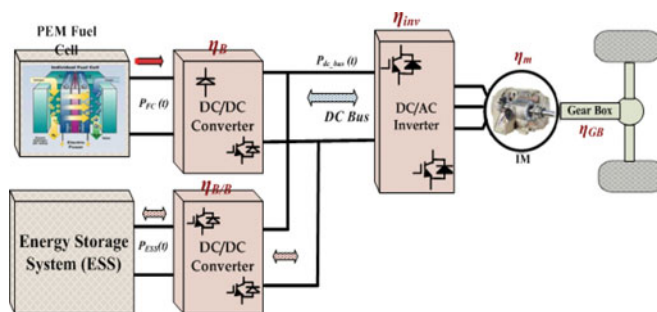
PEM Fuel Cell

$\eta_B$

$P_{FC}$ (t)

DC/DC Converter

$P_{dc\_bus}$ (t)

DC Bus

$\eta_{inv}$

DC/AC Inverter

$\eta_m$

IM

Gear Box

$\eta_{GB}$

$\eta_{B/B}$

Energy Storage System (ESS)

$P_{ESS}$(t)

DC/DC Converter